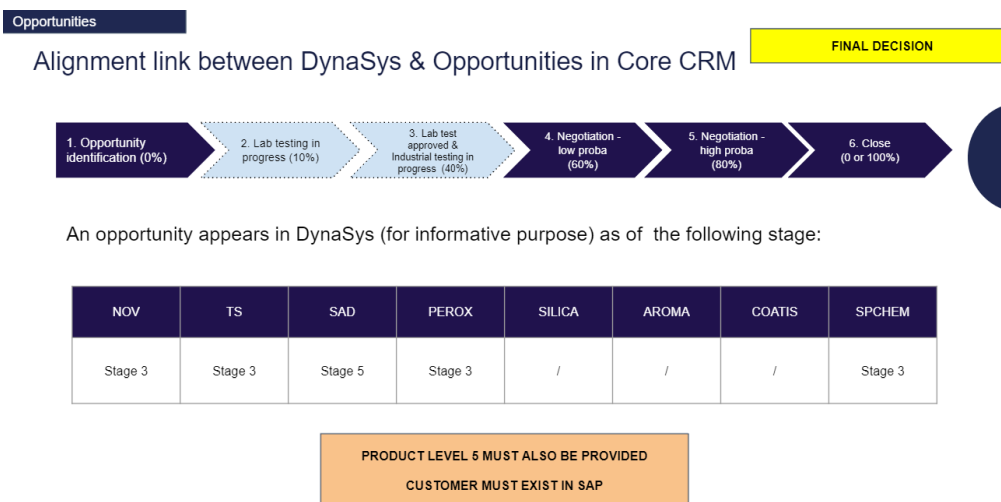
Opportunities

Alignment link between DynaSys & Opportunities in Core CRM

FINAL DECISION

1. Opportunity identification (0%)

2. Lab testing in progress (10%)

3. Lab test approved & Industrial testing in progress (40%)

4. Negotiation - low proba (60%)

5. Negotiation - high proba (80%)

6. Close (0 or 100%)

An opportunity appears in DynaSys (for informative purpose) as of the following stage:

| NOV | TS | SAD | PEROX | SILICA | AROMA | COATIS | SPCHEM |
|---|---|---|---|---|---|---|---|
| Stage 3 | Stage 3 | Stage 5 | Stage 3 | / | / | / | Stage 3 |

PRODUCT LEVEL 5 MUST ALSO BE PROVIDED

CUSTOMER MUST EXIST IN SAP